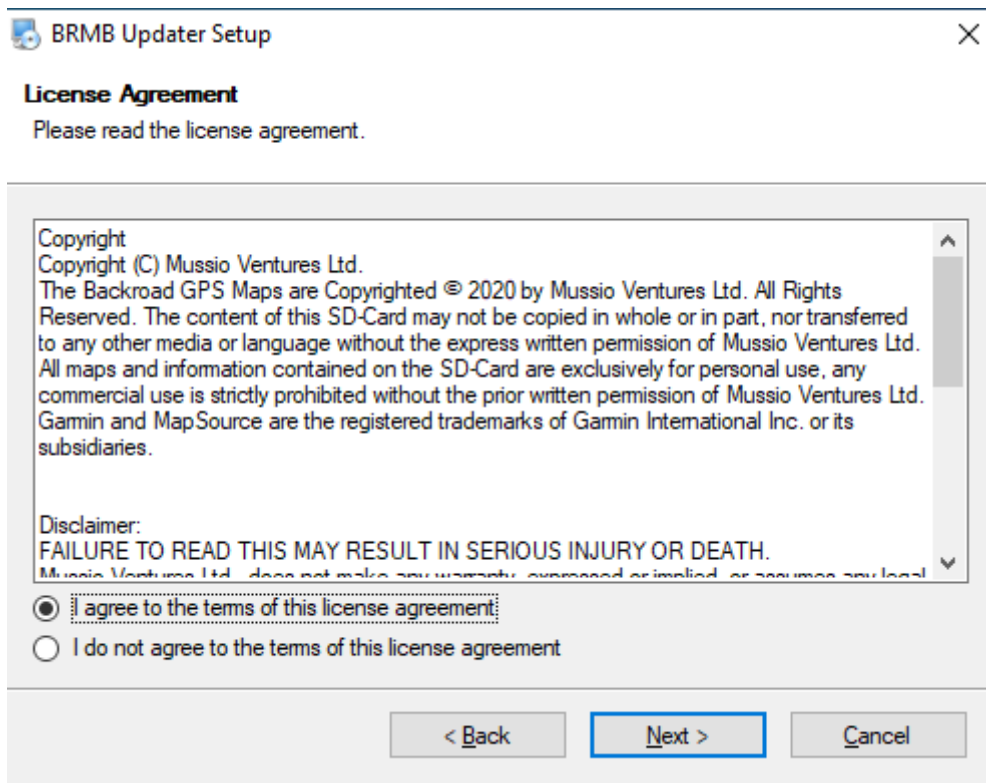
BRMB Updater Setup

License Agreement
Please read the license agreement.

Copyright
Copyright (C) Mussio Ventures Ltd.
The Backroad GPS Maps are Copyrighted © 2020 by Mussio Ventures Ltd. All Rights Reserved. The content of this SD-Card may not be copied in whole or in part, nor transferred to any other media or language without the express written permission of Mussio Ventures Ltd. All maps and information contained on the SD-Card are exclusively for personal use, any commercial use is strictly prohibited without the prior written permission of Mussio Ventures Ltd. Garmin and MapSource are the registered trademarks of Garmin International Inc. or its subsidiaries.

Disclaimer:
FAILURE TO READ THIS MAY RESULT IN SERIOUS INJURY OR DEATH.
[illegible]

I agree to the terms of this license agreement
I do not agree to the terms of this license agreement

< Back
Next >
Cancel